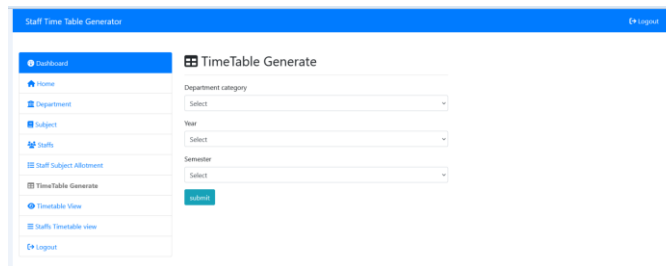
Staff Time Table Generator

Logout

Dashboard

Home

Department

Subject

Staffs

Staff Subject Allotment

TimeTable Generate

Timetable View

Staffs Timetable view

Logout

TimeTable Generate

Department category

Select

Year

Select

Semester

Select

submit